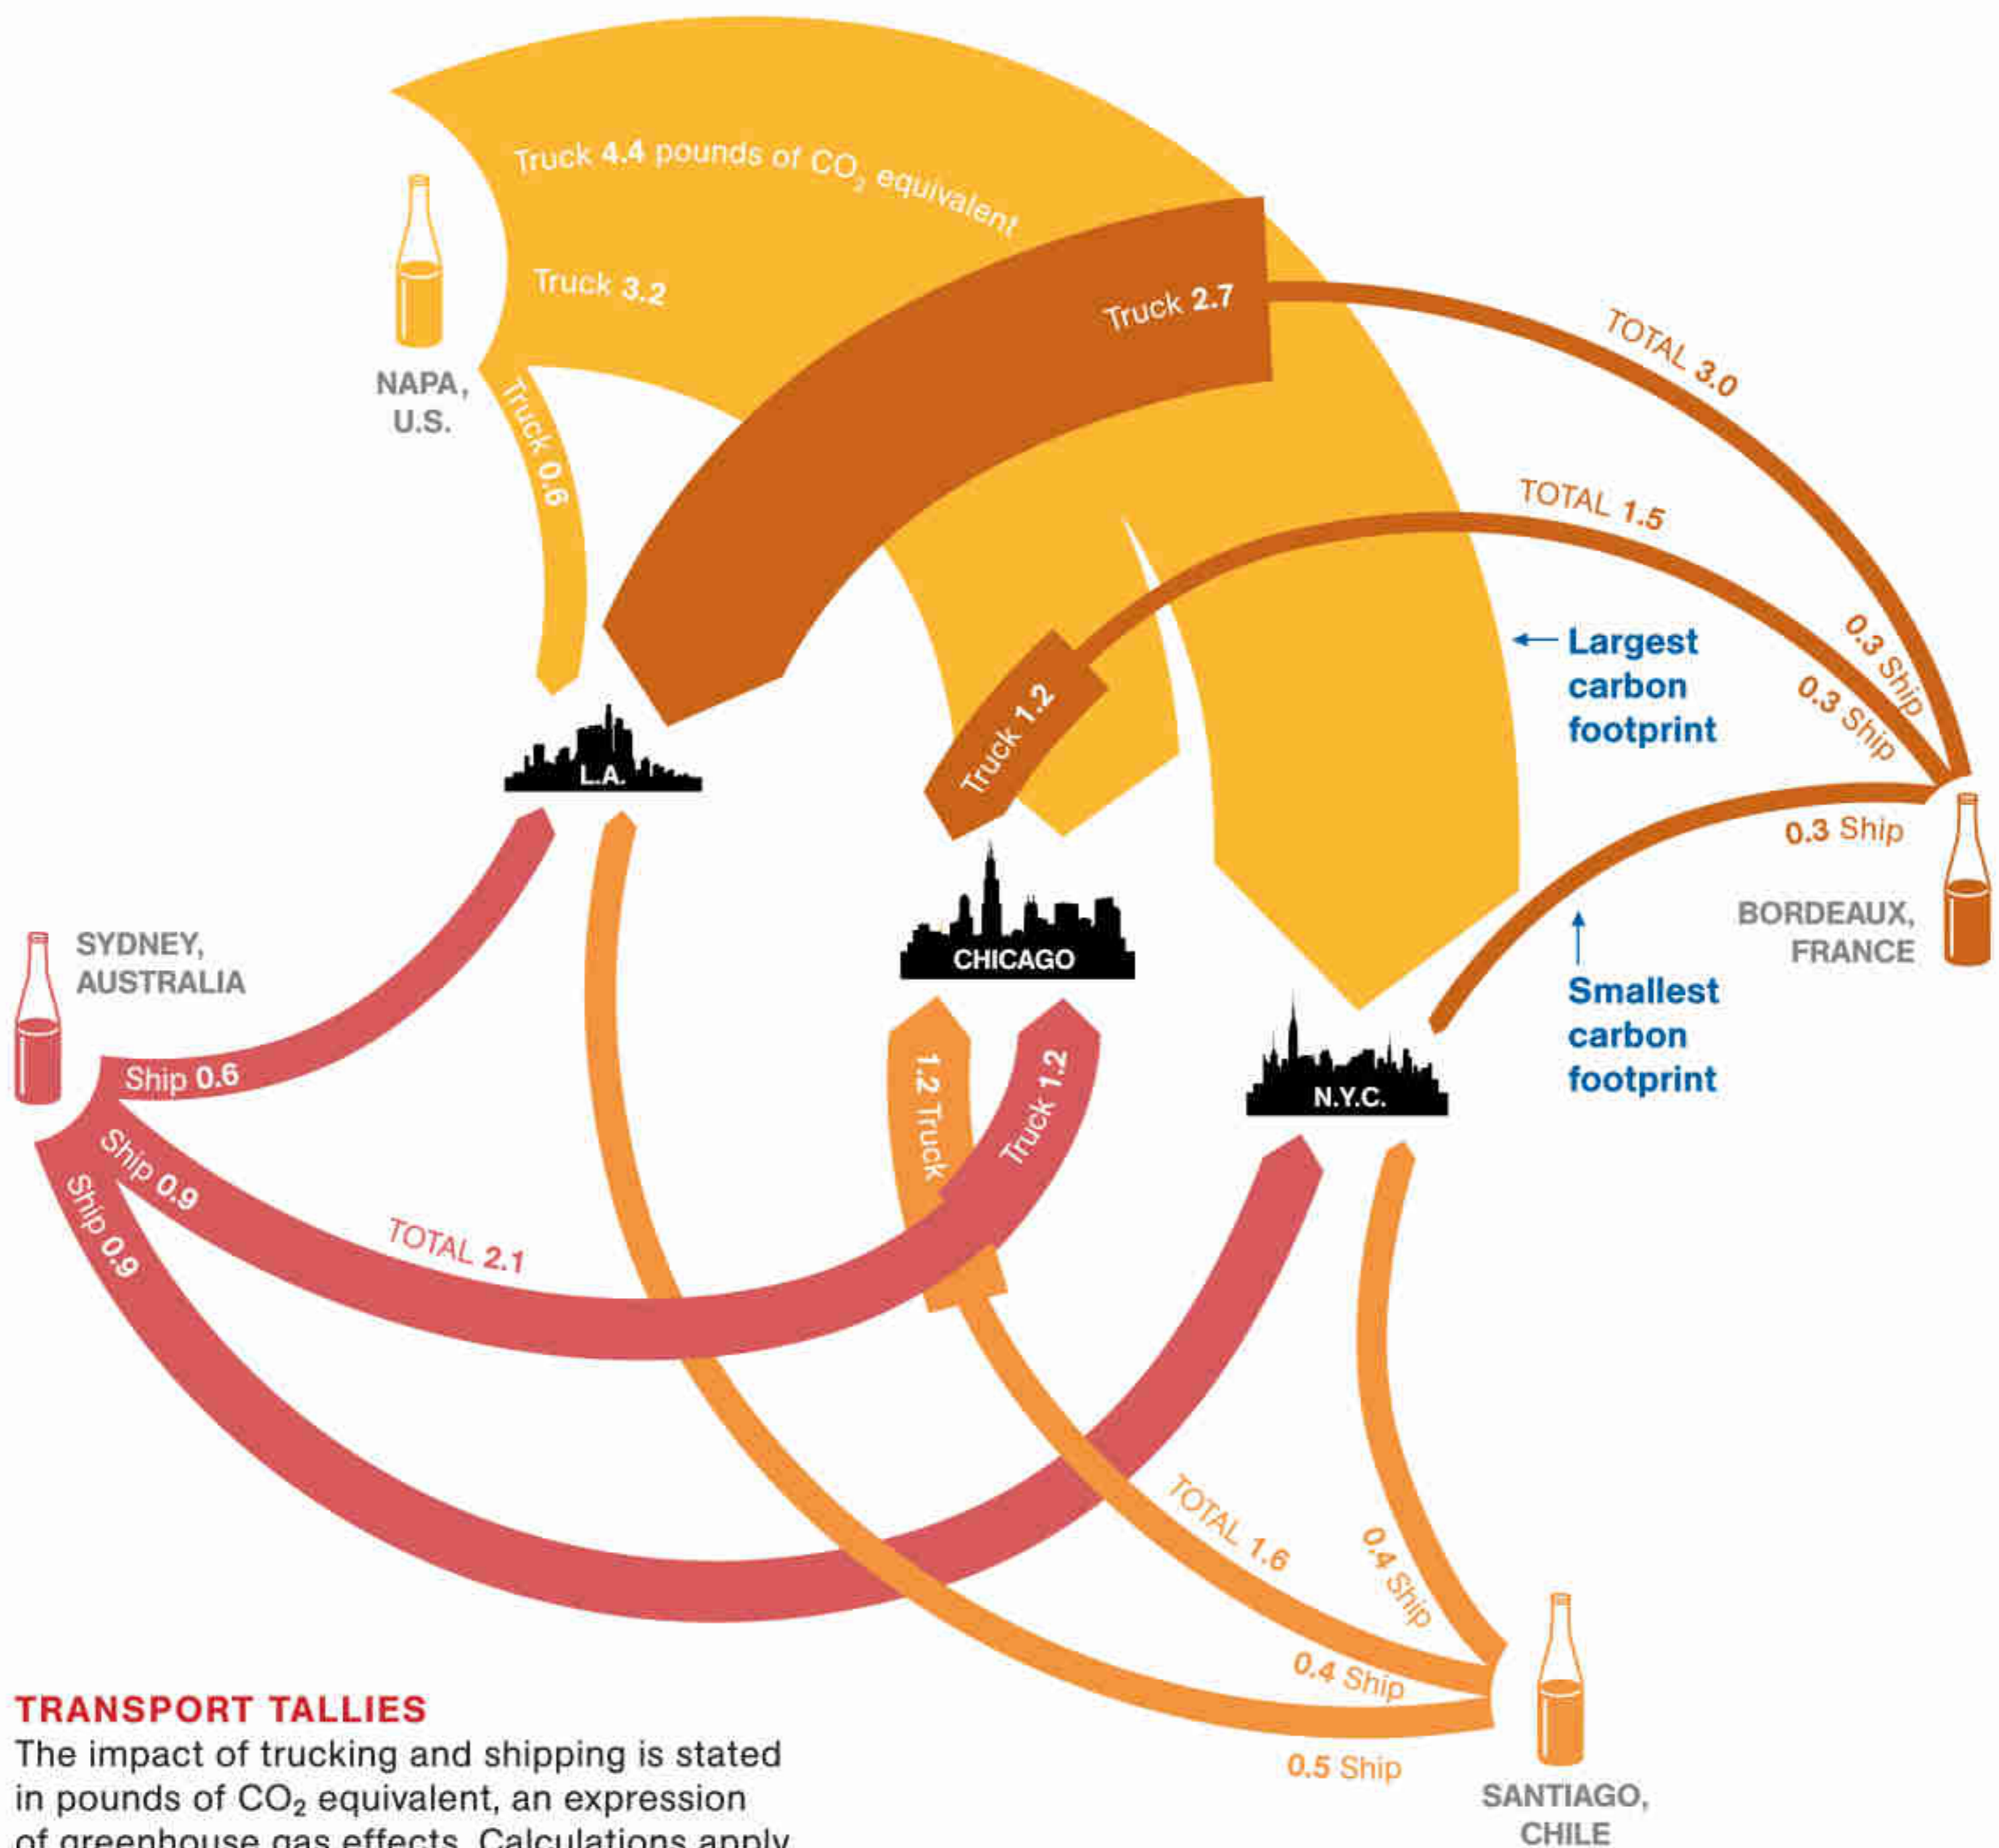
Truck 4.4 pounds of $CO_2$ equivalent

Truck 3.2

NAPA, U.S.

Truck 0.6

Truck 2.7

TOTAL 3.0

TOTAL 1.5

Truck 1.2

← Largest carbon footprint

0.3 Ship

0.3 Ship

0.3 Ship

BORDEAUX, FRANCE

↑ Smallest carbon footprint

L.A.

CHICAGO

N.Y.C.

SYDNEY, AUSTRALIA

Ship 0.6

Ship 0.9

Ship 0.9

TOTAL 2.1

1.2 Truck

Truck 1.2

TOTAL 1.6

0.4 Ship

0.4 Ship

0.5 Ship

SANTIAGO, CHILE

TRANSPORT TALLIES

The impact of trucking and shipping is stated in pounds of $CO_2$ equivalent, an expression of greenhouse gas effects. Calculations apply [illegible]